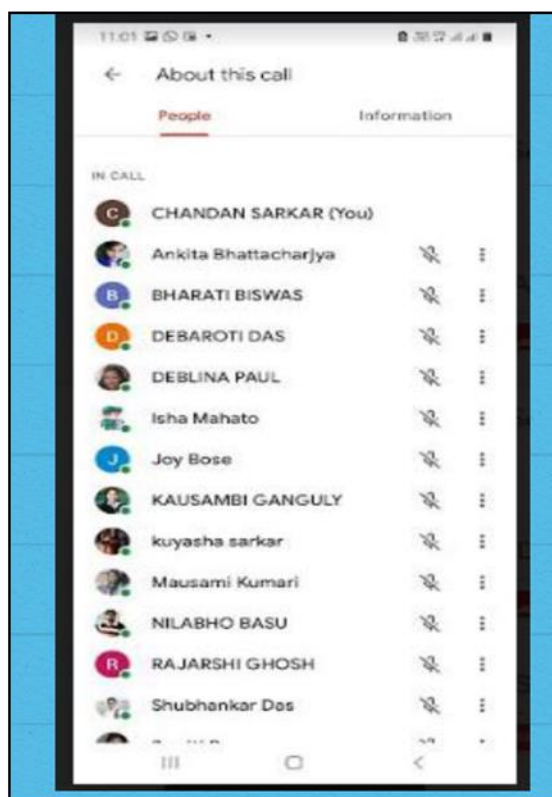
11:01

About this call

People

Information

IN CALL

C CHANDAN SARKAR (You)

Ankita Bhattacharjya

B BHARATI BISWAS

D DEBAROTI DAS

DEBLINA PAUL

Isha Mahato

J Joy Bose

KAUSAMBI GANGULY

kuyasha sarkar

Mausami Kumari

NILABHO BASU

R RAJARSHI GHOSH

Shubhankar Das

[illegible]